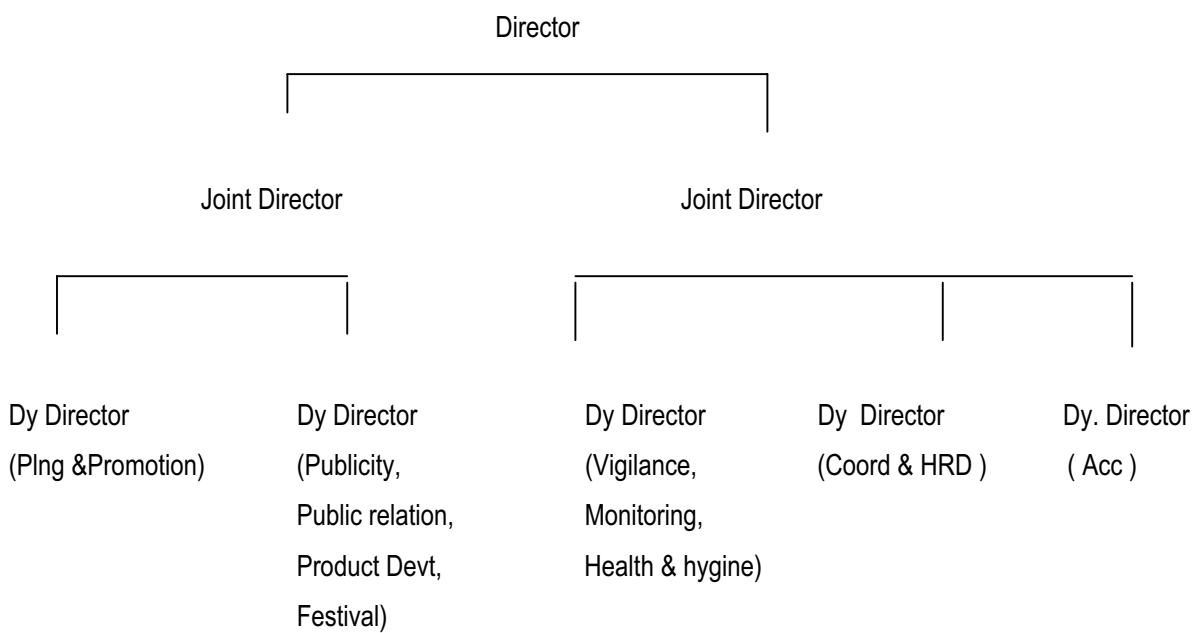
Director

Joint Director

Joint Director

Dy Director
(Plng &Promotion)

Dy Director
(Publicity,
Public relation,
Product Devt,
Festival)

Dy Director
(Vigilance,
Monitoring,
Health & hygine)

Dy Director
(Coord & HRD )

Dy. Director
( Acc )